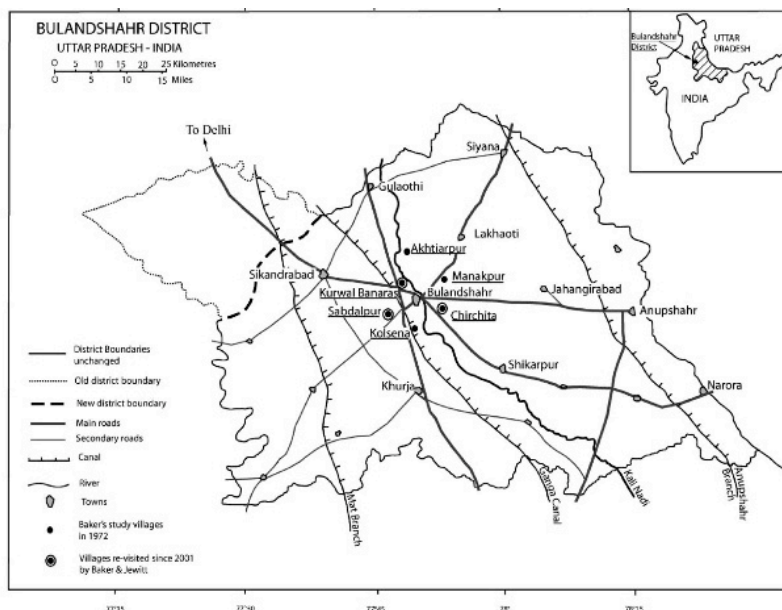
BULANDSHAHR DISTRICT
UTTAR PRADESH - INDIA

0 5 10 15 20 25 Kilometres
0 5 10 15 Miles

Bulandshahr District
UTTAR PRADESH
INDIA

To Delhi
Siyana
Gulaothi
Lakhaoti
Akhtiarpur
Sikandrabad
Manakpur
Jahangirabad
Kurwal Banaras
Bulandshahr
Anupshahr
Sabdalpur
Chirchita
Kolsena
Shikarpur
Khurja
Narora
Ganga Canal
Kali Nadi
Anupshahr Branch
Mat Branch

District Boundaries unchanged
Old district boundary
New district boundary
Main roads
Secondary roads
Canal
River
Towns
Baker's study villages in 1972
Villages re-visited since 2001 by Baker & Jewitt

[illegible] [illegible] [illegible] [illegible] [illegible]